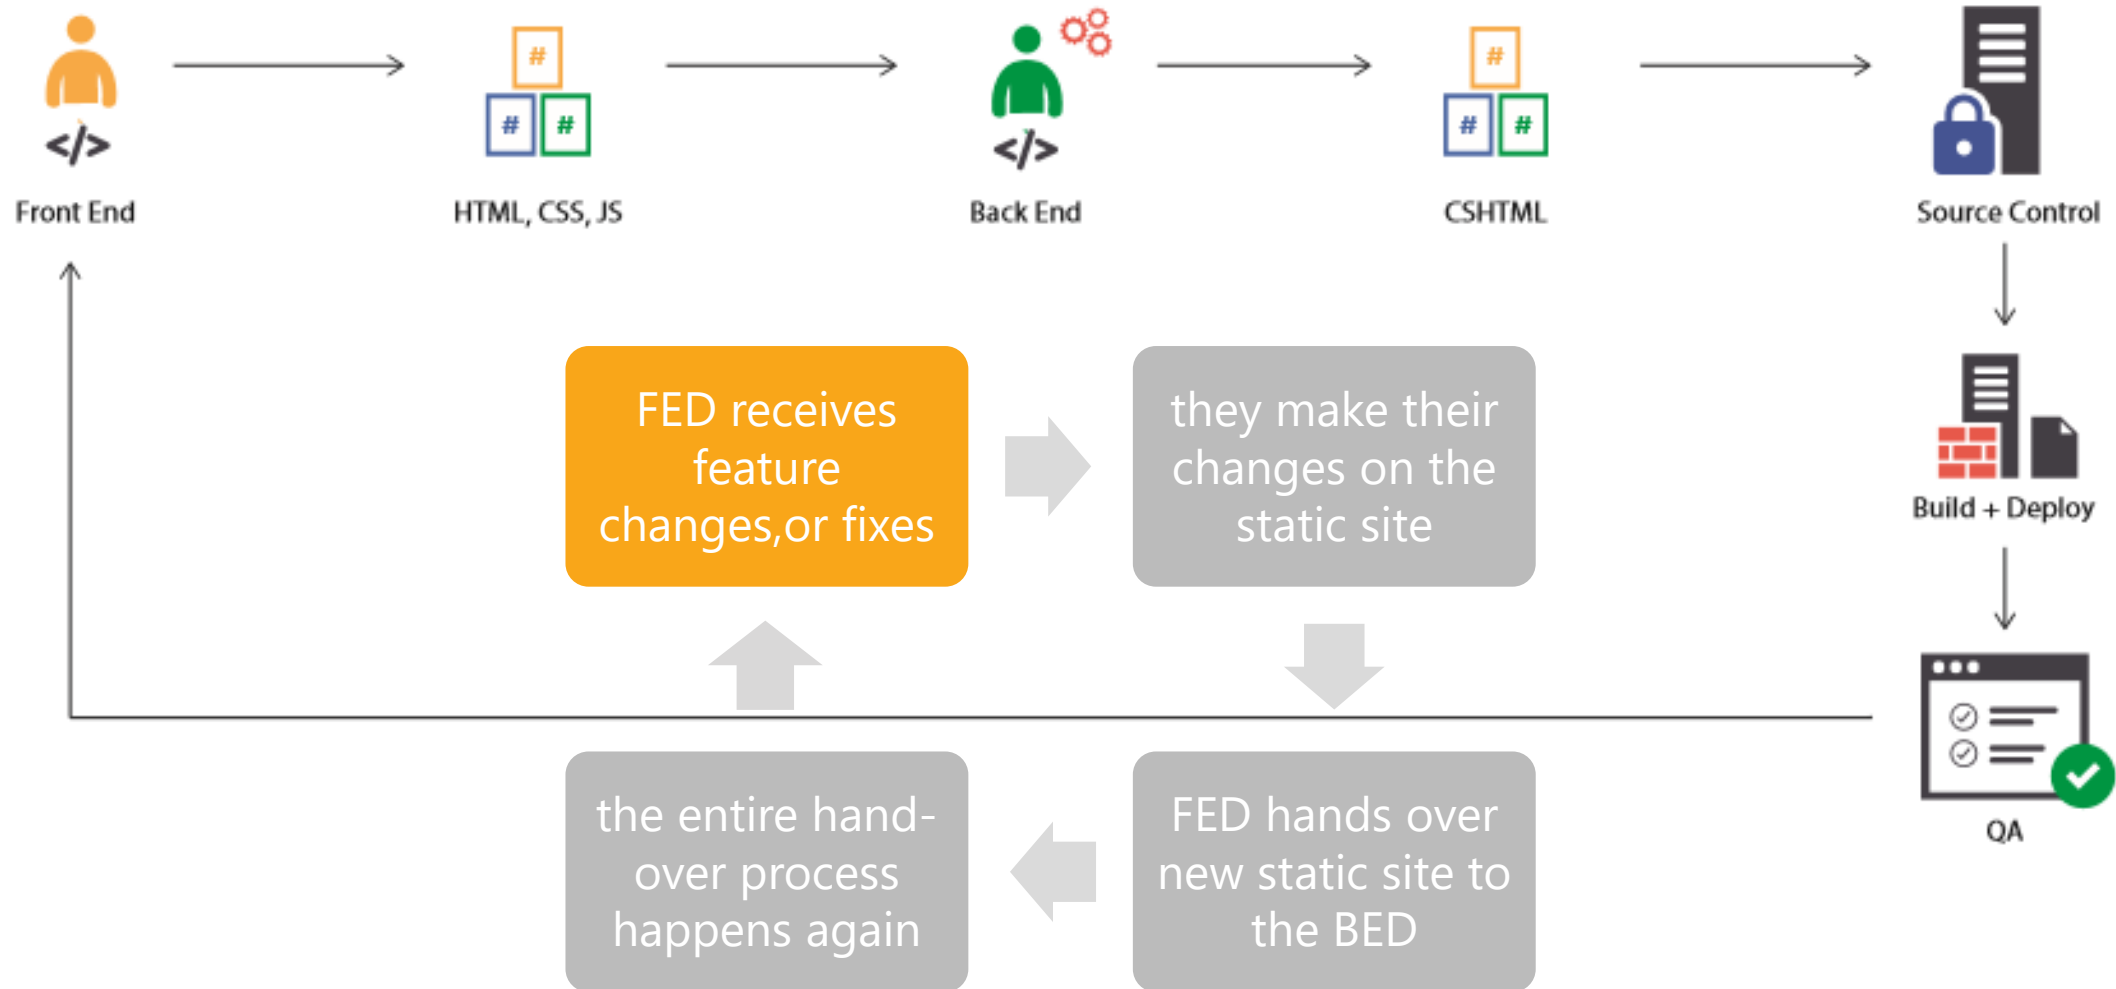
</>
Front End

#
#  #
HTML, CSS, JS

</>
Back End

#
#  #
CSHTML

Source Control

Build + Deploy

QA

FED receives feature changes,or fixes

they make their changes on the static site

FED hands over new static site to the BED

the entire hand-over process happens again